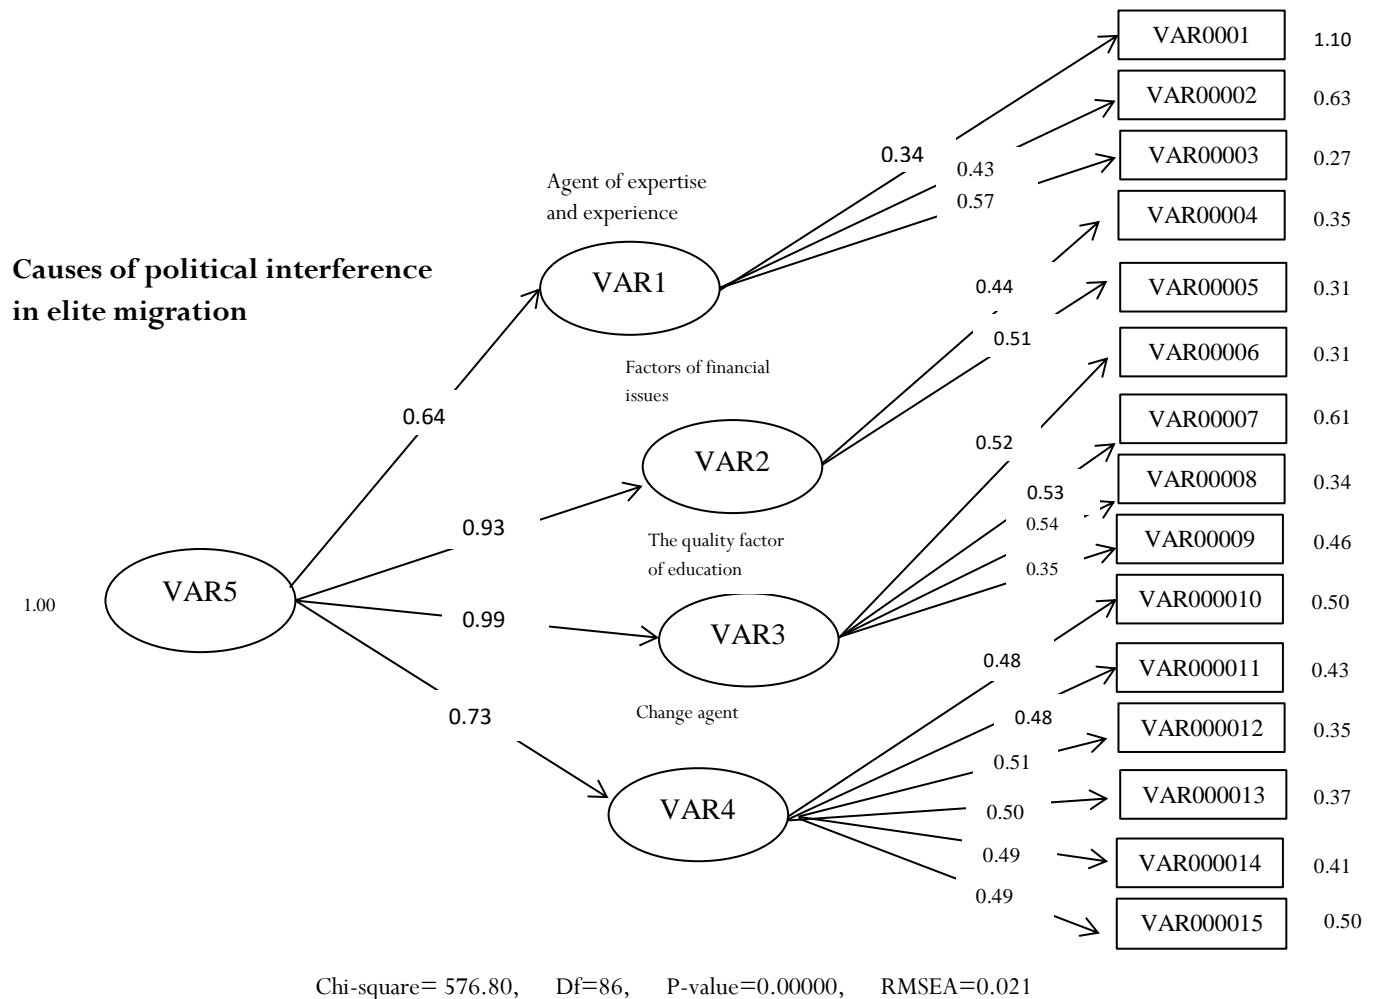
Causes of political interference in elite migration

1.00

VAR5

0.64

0.93

0.99

0.73

Agent of expertise and experience

VAR1

Factors of financial issues

VAR2

The quality factor of education

VAR3

Change agent

VAR4

0.34

0.43

0.57

0.44

0.51

0.52

0.53

0.54

0.35

0.48

0.48

0.51

0.50

0.49

0.49

VAR0001 1.10

VAR00002 0.63

VAR00003 0.27

VAR00004 0.35

VAR00005 0.31

VAR00006 0.31

VAR00007 0.61

VAR00008 0.34

VAR00009 0.46

VAR000010 0.50

VAR000011 0.43

VAR000012 0.35

VAR000013 0.37

VAR000014 0.41

VAR000015 0.50

Chi-square= 576.80, Df=86, P-value=0.00000, RMSEA=0.021